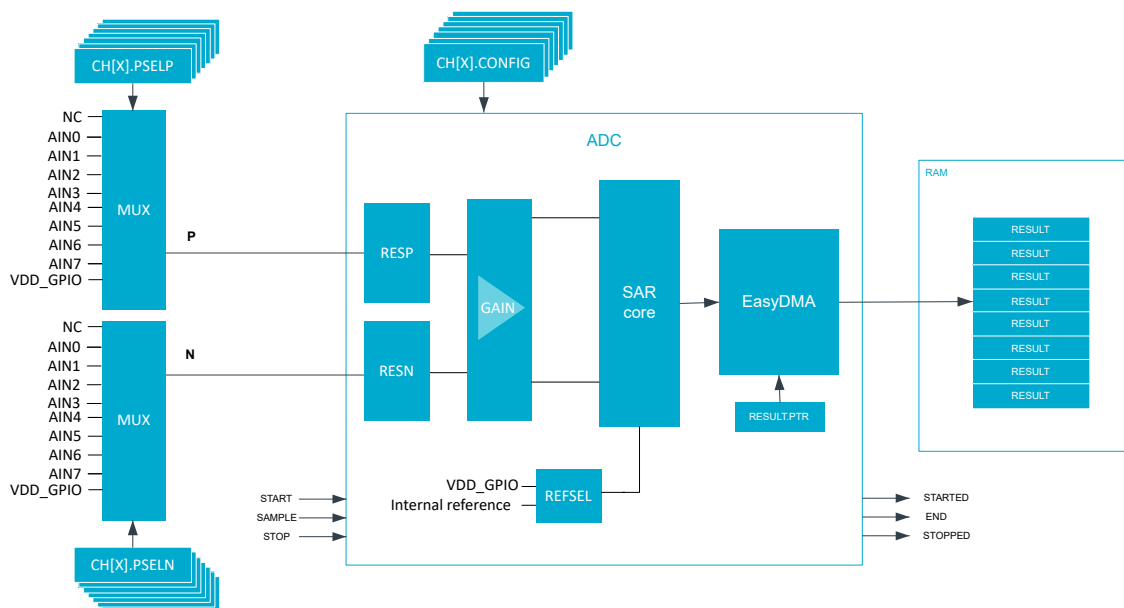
CH[X].PSELP

CH[X].CONFIG

NC
AIN0
AIN1
AIN2
AIN3
AIN4
AIN5
AIN6
AIN7
VDD_GPIO

MUX

P

ADC

RAM

RESP

GAIN

SAR core

EasyDMA

RESULT
RESULT
RESULT
RESULT
RESULT
RESULT
RESULT
RESULT

NC
AIN0
AIN1
AIN2
AIN3
AIN4
AIN5
AIN6
AIN7
VDD_GPIO

MUX

N

RESN

RESULT.PTR

VDD_GPIO
Internal reference

REFSEL

START
SAMPLE
STOP

STARTED
END
STOPPED

CH[X].PSELN